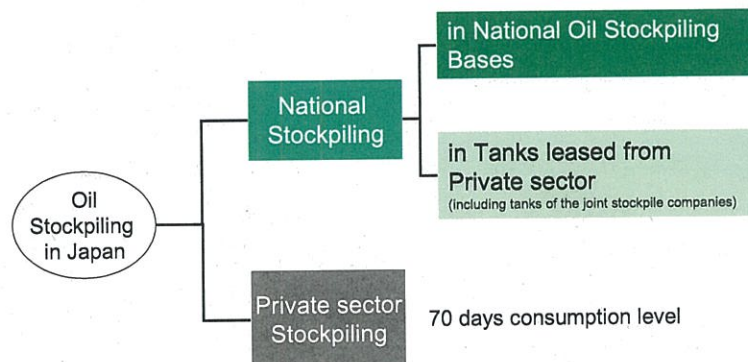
Oil Stockpiling in Japan

National Stockpiling

in National Oil Stockpiling Bases

in Tanks leased from Private sector
(including tanks of the joint stockpile companies)

Private sector Stockpiling

70 days consumption level